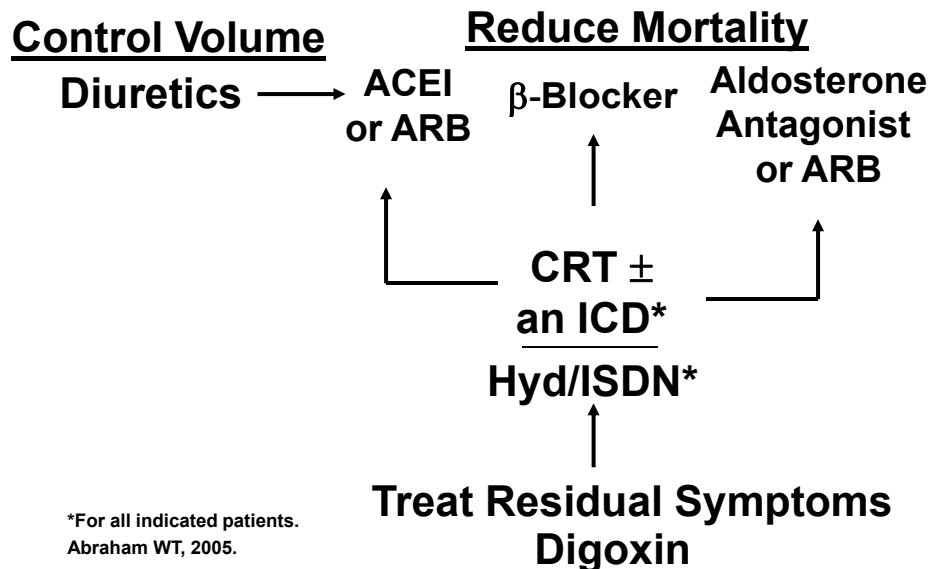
Control Volume

Reduce Mortality

Diuretics

ACEI or ARB

$\beta$-Blocker

Aldosterone Antagonist or ARB

CRT $\pm$ an ICD*

Hyd/ISDN*

Treat Residual Symptoms
Digoxin

*For all indicated patients.
Abraham WT, 2005.